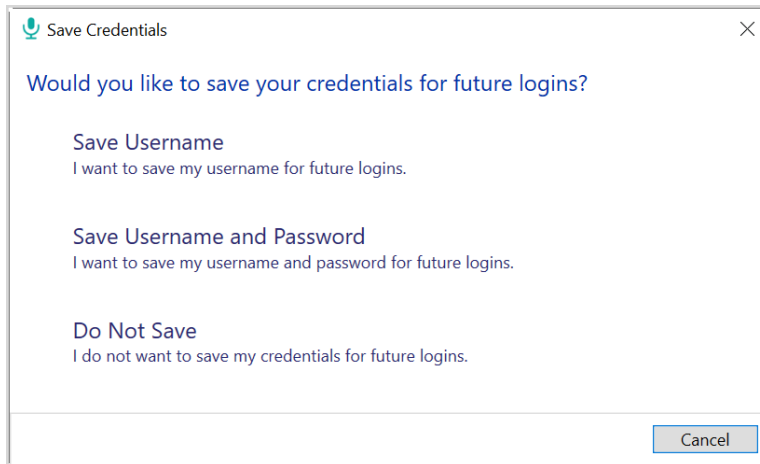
Save Credentials

Would you like to save your credentials for future logins?

Save Username
I want to save my username for future logins.

Save Username and Password
I want to save my username and password for future logins.

Do Not Save
I do not want to save my credentials for future logins.

Cancel